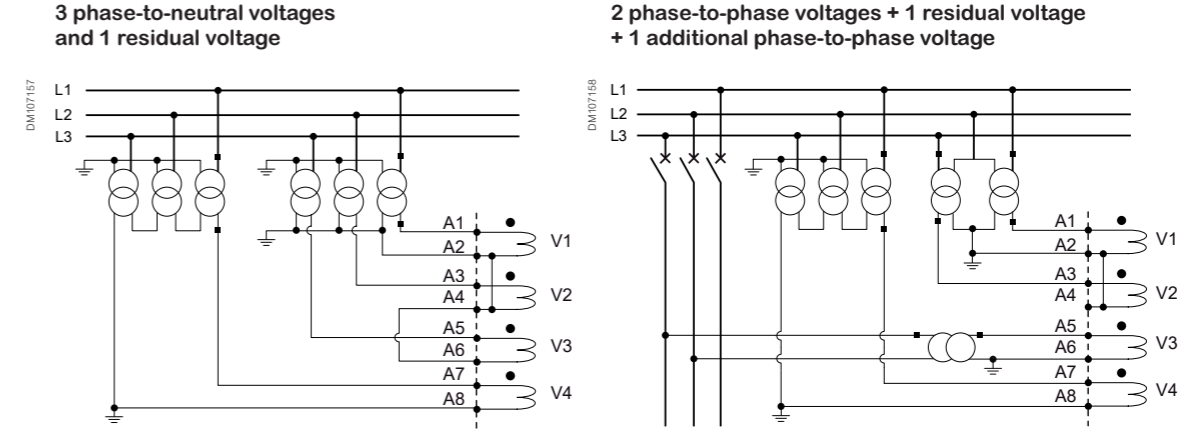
3 phase-to-neutral voltages and 1 residual voltage

DM107157

L1
L2
L3

A1
A2
V1
A3
A4
V2
A5
A6
V3
A7
A8
V4

2 phase-to-phase voltages + 1 residual voltage + 1 additional phase-to-phase voltage

DM107158

L1
L2
L3

A1
A2
V1
A3
A4
V2
A5
A6
V3
A7
A8
V4